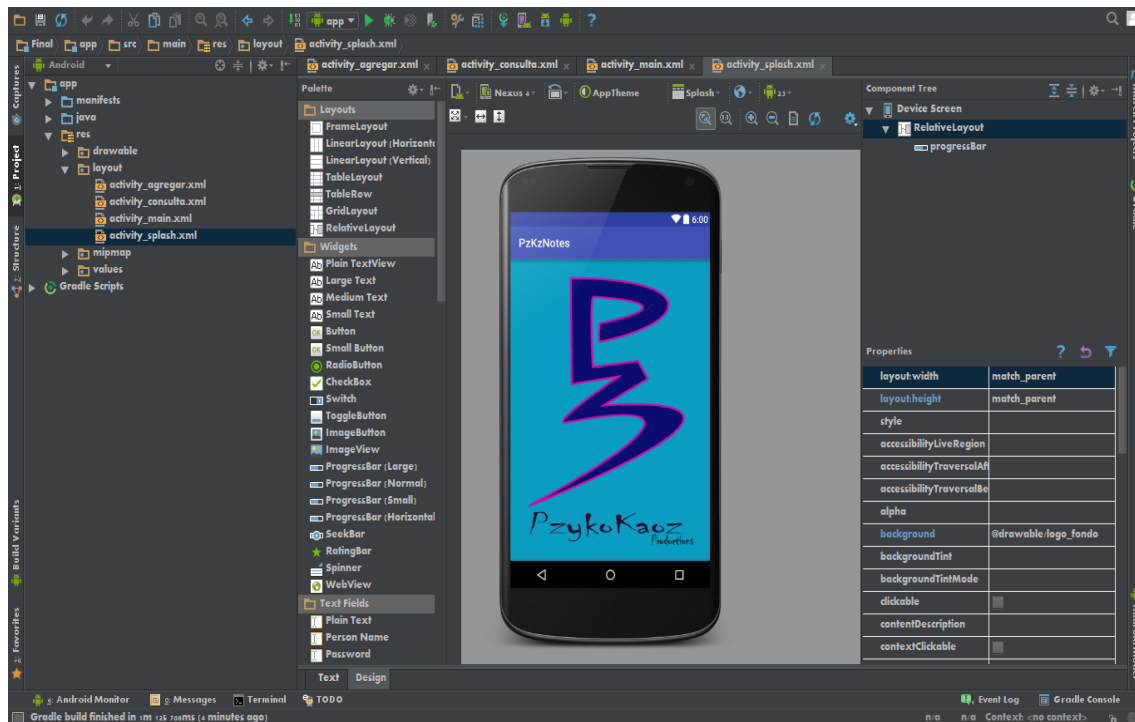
app ▾

Final | app | src | main | res | layout | activity_splash.xml

Android

activity_agregar.xml × | activity_consulta.xml × | activity_main.xml × | activity_splash.xml ×

app
manifests
java
res
drawable
layout
activity_agregar.xml
activity_consulta.xml
activity_main.xml
activity_splash.xml
mipmap
values
Gradle Scripts

Palette
Layouts
FrameLayout
LinearLayout (Horizonta
LinearLayout (Vertical)
TableLayout
TableRow
GridLayout
RelativeLayout
Widgets
Plain TextView
Large Text
Medium Text
Small Text
Button
Small Button
RadioButton
CheckBox
Switch
ToggleButton
ImageButton
ImageView
ProgressBar (Large)
ProgressBar (Normal)
ProgressBar (Small)
ProgressBar (Horizontal
SeekBar
RatingBar
Spinner
WebView
Text Fields
Plain Text
Person Name
Password

Nexus 4 ▾ | AppTheme | Splash ▾ | 23 ▾

6:00
PzKzNotes
PzykoKaoz
Productions

Text | Design

Component Tree
Device Screen
RelativeLayout
progressBar

Properties
| layout:width | match_parent |
|---|---|
| layout:height | match_parent |
| style | |
| accessibilityLiveRegion | |
| accessibilityTraversalAf | |
| accessibilityTraversalBe | |
| alpha | |
| background | @drawable/logo_fondo |
| backgroundTint | |
| backgroundTintMode | |
| clickable | |
| contentDescription | |
| contextClickable | |

Captures
1: Project
2: Structure
Build Variants
2: Favorites

6: Android Monitor | 0: Messages | Terminal | TODO | Event Log | Gradle Console

Gradle build finished in 1m 12s 706ms (4 minutes ago)
n/a n/a Context: <no context>